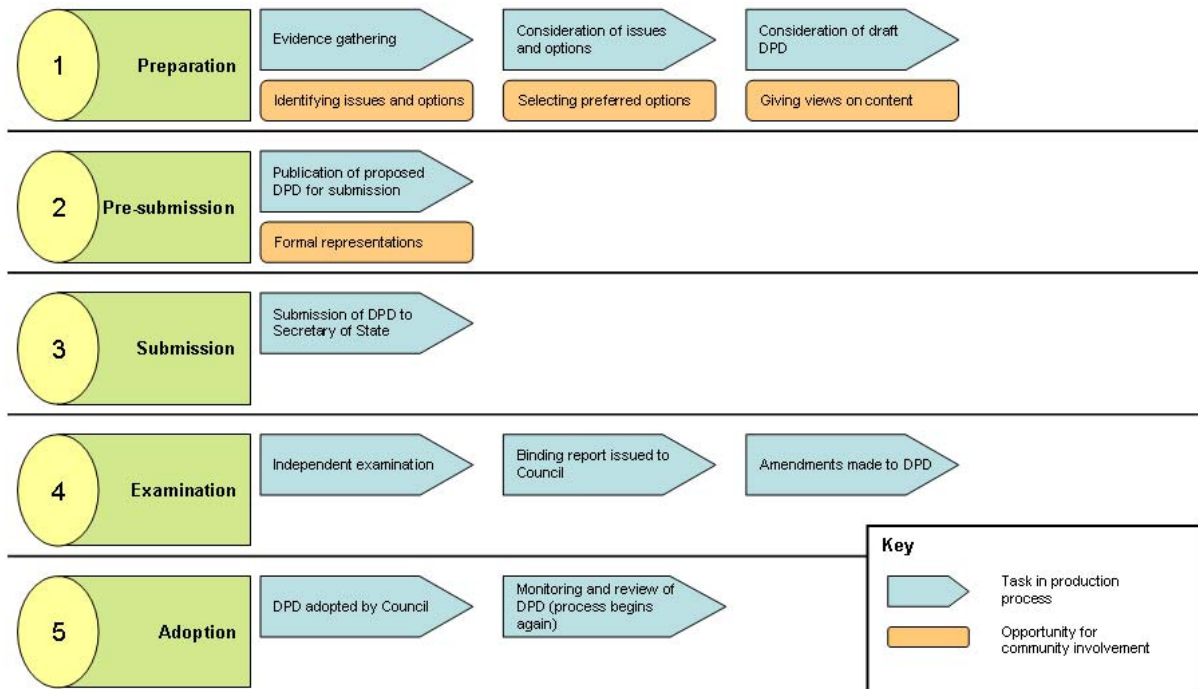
1 Preparation

Evidence gathering

Identifying issues and options

Consideration of issues and options

Selecting preferred options

Consideration of draft DPD

Giving views on content

2 Pre-submission

Publication of proposed DPD for submission

Formal representations

3 Submission

Submission of DPD to Secretary of State

4 Examination

Independent examination

Binding report issued to Council

Amendments made to DPD

5 Adoption

DPD adopted by Council

Monitoring and review of DPD (process begins again)

Key

Task in production process

Opportunity for community involvement